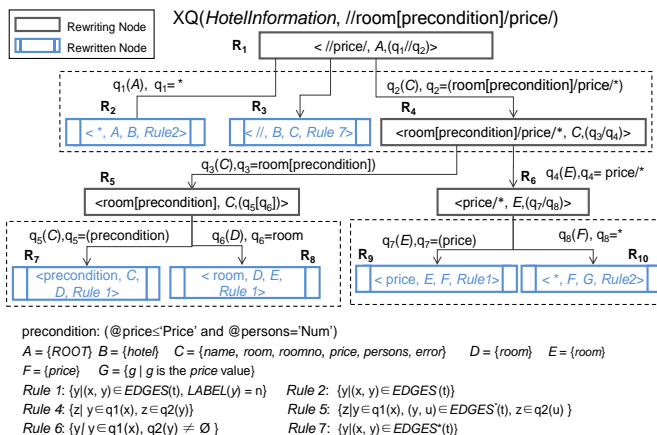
Rewriting Node

Rewritten Node

XQ(*HotelInformation*, //room[precondition]/price/)

R$_1$

< //price/, *A*,(q$_1$//q$_2$)>

q$_1$(*A*), q$_1$= *

q$_2$(*C*), q$_2$=(room[precondition]/price/*)

R$_2$

< *, *A*, *B*, *Rule2*>

R$_3$

< //, *B*, *C*, *Rule 7*>

R$_4$

<room[precondition]/price/*, *C*,(q$_3$/q$_4$)>

q$_3$(*C*),q$_3$=room[precondition])

R$_5$

<room[precondition], *C*,(q$_5$[q$_6$])>

q$_4$(*E*),q$_4$= price/*

R$_6$

<price/*, *E*,(q$_7$/q$_8$)>

q$_5$(*C*),q$_5$=(precondition)

q$_6$(*D*), q$_6$=room

R$_7$

<precondition, *C*, *D*, *Rule 1*>

R$_8$

< room, *D*, *E*, *Rule 1*>

q$_7$(*E*),q$_7$=(price)

q$_8$(*F*), q$_8$=*

R$_9$

< price, *E*, *F*, *Rule1*>

R$_{10}$

< *, *F*, *G*, *Rule2*>

precondition: (@price≤'Price' and @persons='Num')

*A* = {*ROOT*} *B* = {*hotel*} *C* = {*name*, *room*, *roomno*, *price*, *persons*, *error*} *D* = {*room*} *E* = {*room*}

*F* = {*price*} *G* = {*g* | *g* is the *price* value}

*Rule 1*: {y|(x, y)∈*EDGES*(t), *LABEL*(*y*) = n} *Rule 2*: {y|(x, y)∈*EDGES*(t)}

*Rule 4*: {z| y∈q1(x), z∈q2(y)} *Rule 5*: {z|y∈q1(x), (y, u)∈*EDGES*$^*$(t), z∈q2(u) }

*Rule 6*: {y| y∈q1(x), q2(y) ≠ Ø } *Rule 7*: {y|(x, y)∈*EDGES*$^*$(t)}